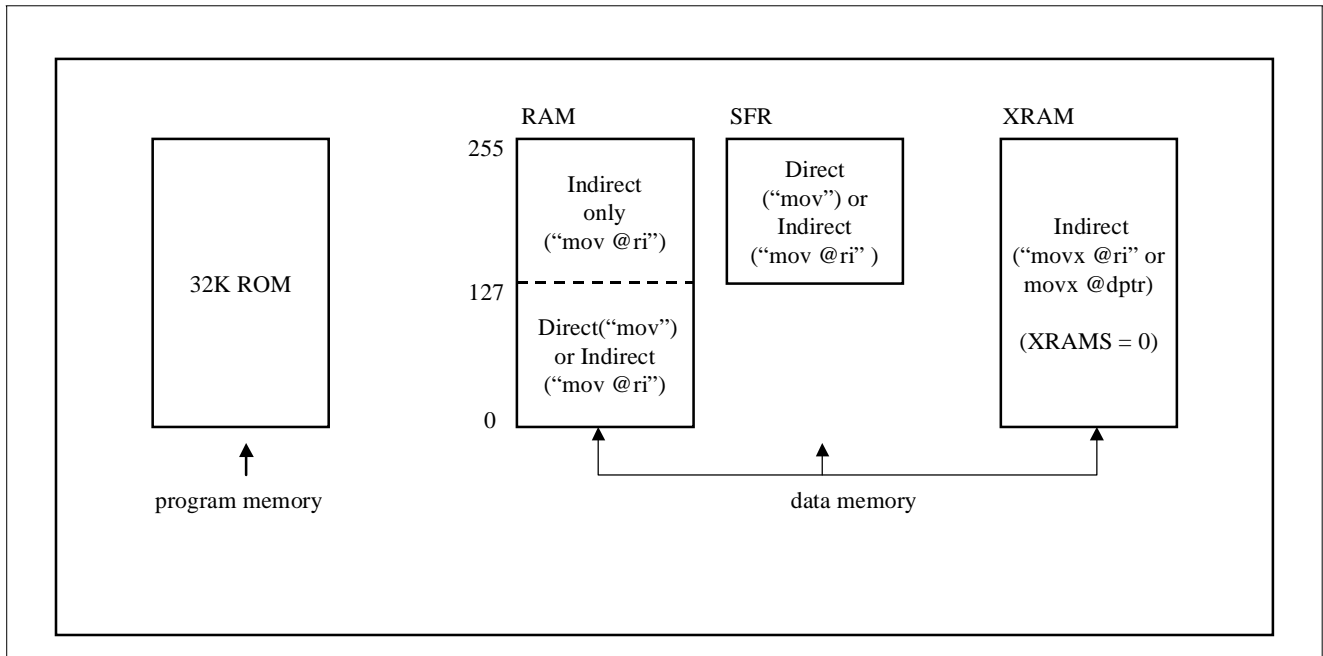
32K ROM

program memory

RAM

255

Indirect only (“mov @ri”)

127

Direct(“mov”) or Indirect (“mov @ri”)

0

SFR

Direct (“mov”) or Indirect (“mov @ri” )

XRAM

Indirect (“movx @ri” or movx @dptr)

(XRAMS = 0)

data memory